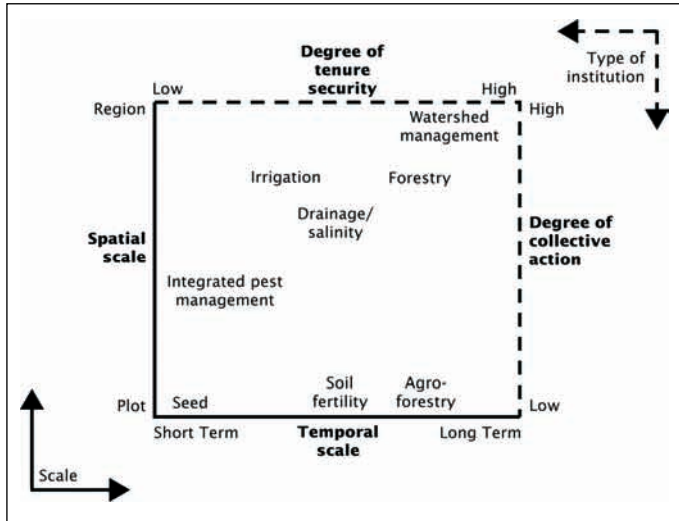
Type of institution

Degree of tenure security

Low

High

Region

High

Watershed management

Irrigation

Forestry

Drainage/ salinity

Spatial scale

Degree of collective action

Integrated pest management

Plot

Seed

Soil fertility

Agro-forestry

Low

Short Term

Temporal scale

Long Term

Scale